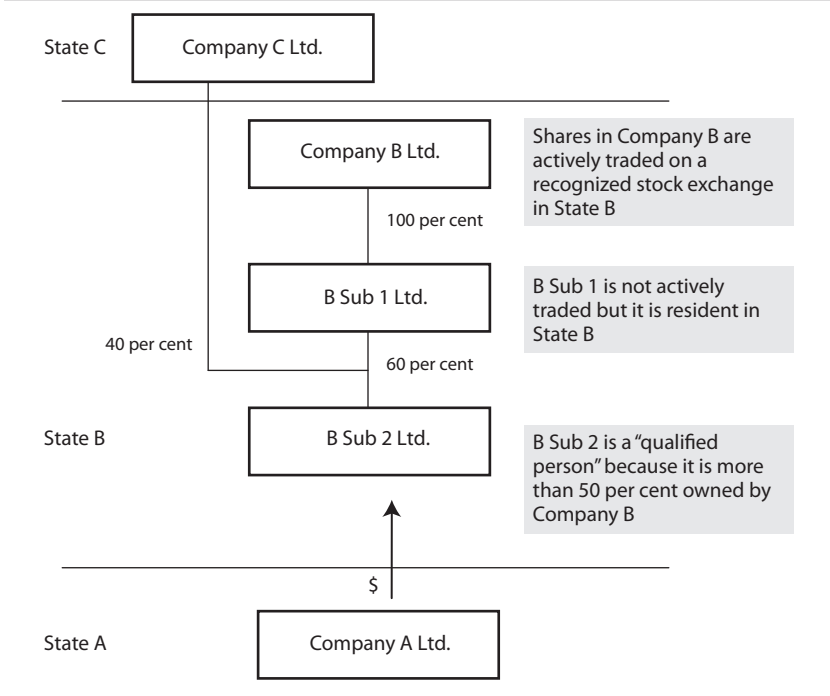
State C

Company C Ltd.

Company B Ltd.

Shares in Company B are actively traded on a recognized stock exchange in State B

100 per cent

B Sub 1 Ltd.

B Sub 1 is not actively traded but it is resident in State B

40 per cent

60 per cent

State B

B Sub 2 Ltd.

B Sub 2 is a "qualified person" because it is more than 50 per cent owned by Company B

$

State A

Company A Ltd.